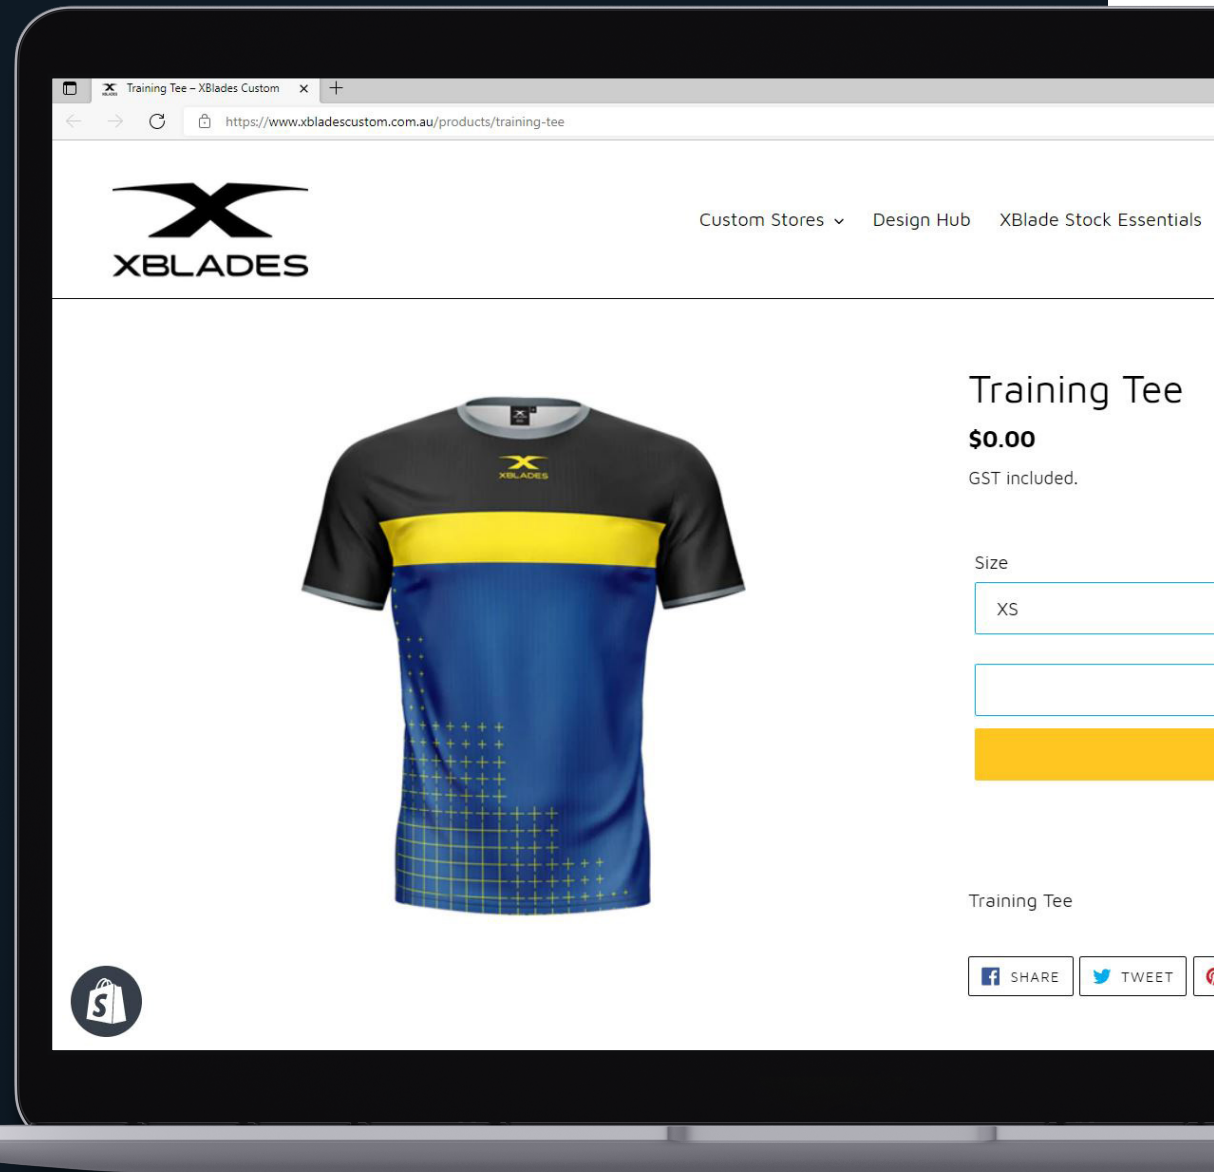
Training Tee – XBlades Custom

https://www.xbladescustom.com.au/products/training-tee

XBLADES

Custom Stores Design Hub XBlade Stock Essentials

XBLADES

Training Tee

$0.00

GST included.

Size

XS

Training Tee

SHARE TWEET